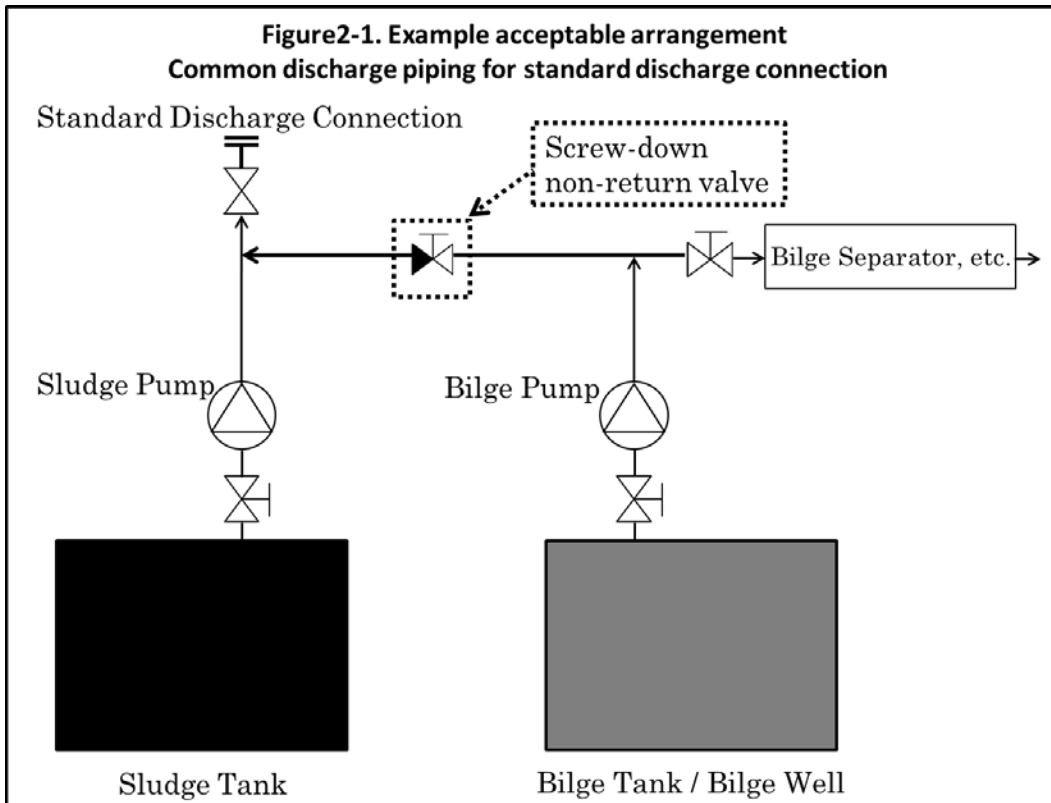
Figure2-1. Example acceptable arrangement
Common discharge piping for standard discharge connection

Standard Discharge Connection

Screw-down non-return valve

Bilge Separator, etc.

Sludge Pump

Bilge Pump

Sludge Tank

Bilge Tank / Bilge Well